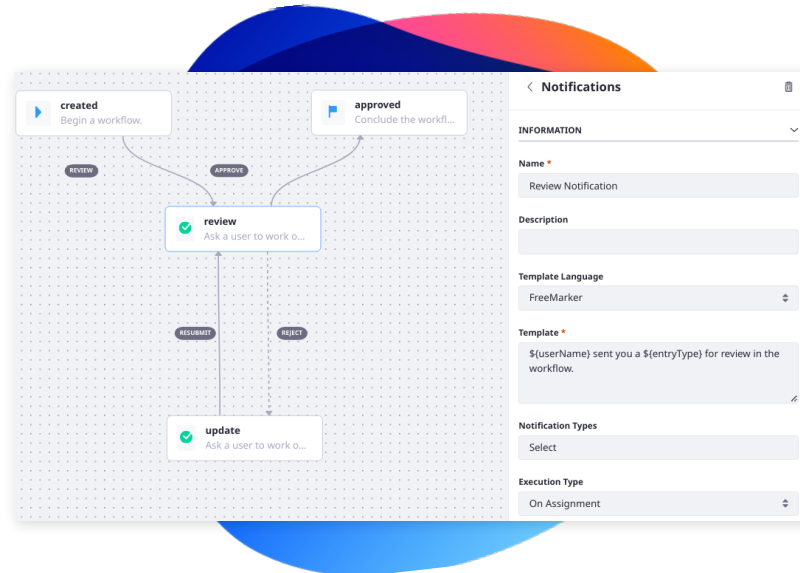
created
Begin a workflow.

approved
Conclude the workfl...

REVIEW

APPROVE

review
Ask a user to work o...

RESUBMIT

REJECT

update
Ask a user to work o...

Notifications

INFORMATION

Name *
Review Notification

Description

Template Language
FreeMarker

Template *
${userName} sent you a ${entryType} for review in the workflow.

Notification Types
Select

Execution Type
On Assignment